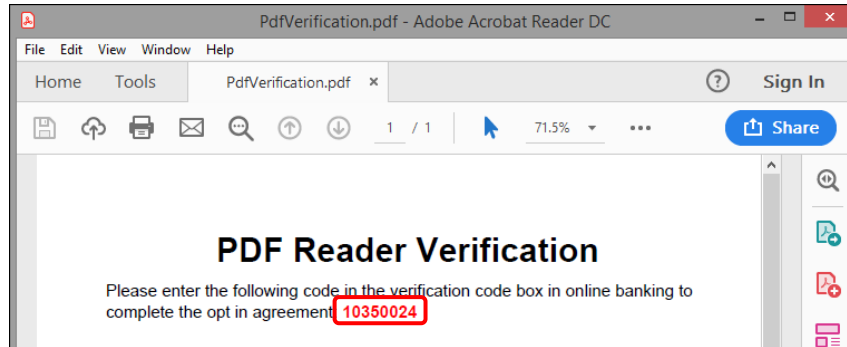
PdfVerification.pdf - Adobe Acrobat Reader DC

File Edit View Window Help

Home Tools PdfVerification.pdf ×

? Sign In

1 / 1 71.5% •••

Share

PDF Reader Verification

Please enter the following code in the verification code box in online banking to complete the opt in agreement 10350024